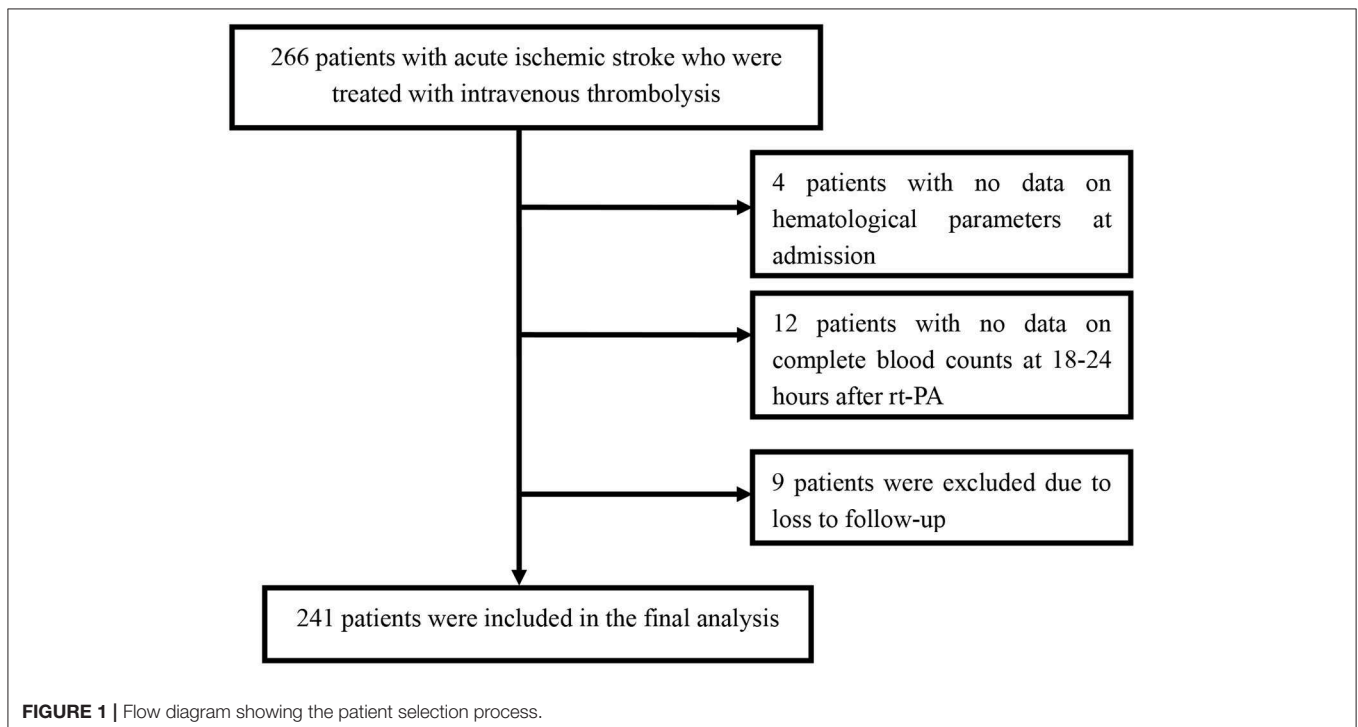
266 patients with acute ischemic stroke who were treated with intravenous thrombolysis

4 patients with no data on hematological parameters at admission

12 patients with no data on complete blood counts at 18-24 hours after rt-PA

9 patients were excluded due to loss to follow-up

241 patients were included in the final analysis

**FIGURE 1 |** Flow diagram showing the patient selection process.